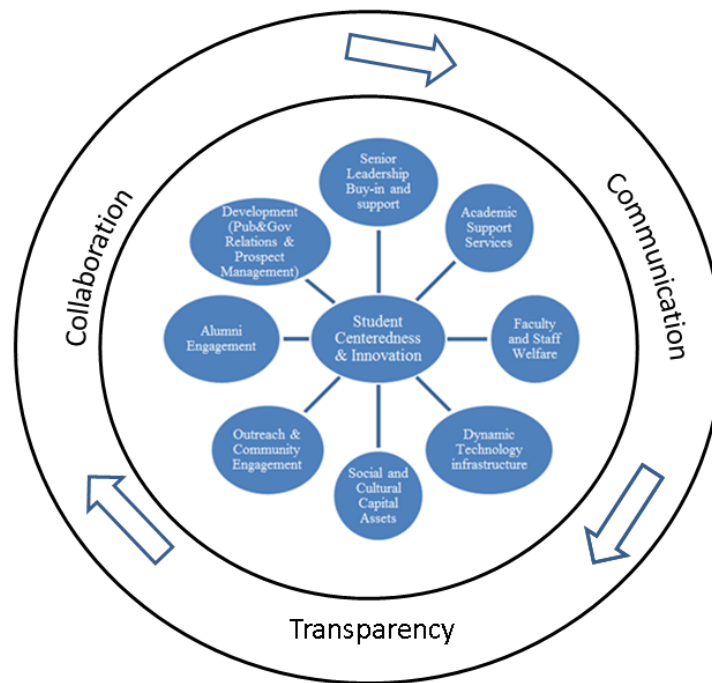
Collaboration

Communication

Transparency

Senior Leadership Buy-in and support

Academic Support Services

Faculty and Staff Welfare

Dynamic Technology infrastructure

Social and Cultural Capital Assets

Outreach & Community Engagement

Alumni Engagement

Development (Pub&Gov Relations & Prospect Management)

Student Centeredness & Innovation